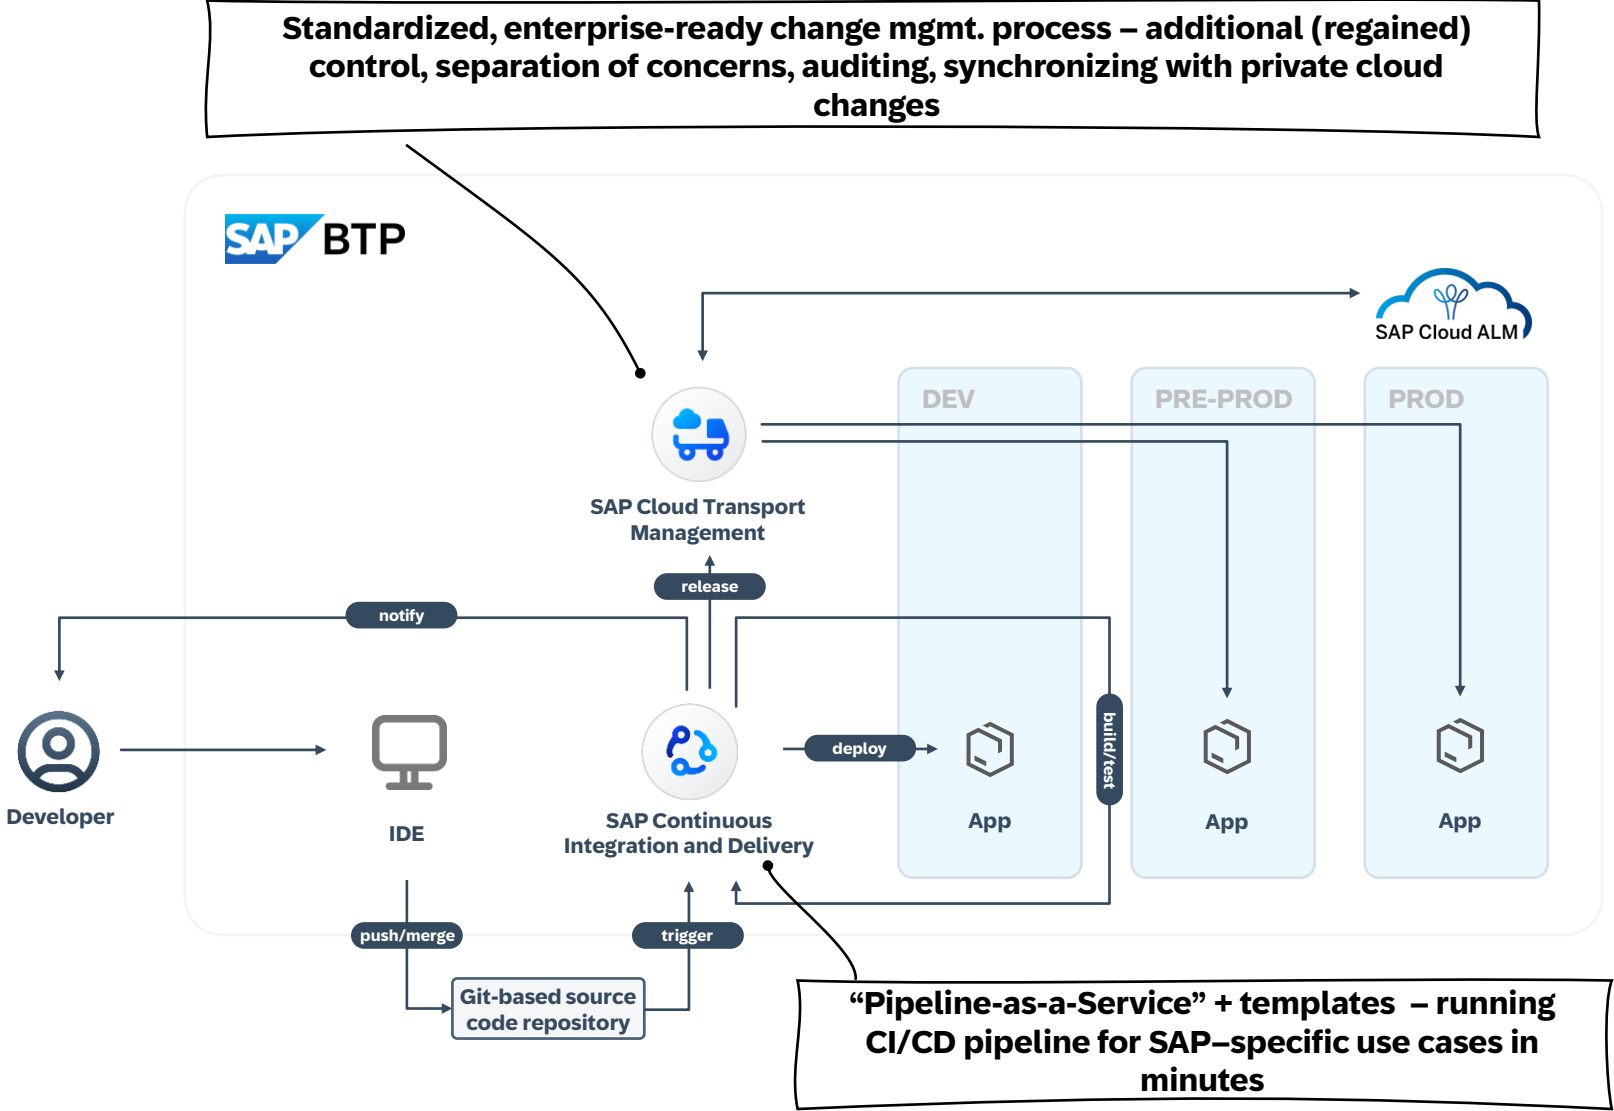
Standardized, enterprise-ready change mgmt. process – additional (regained) control, separation of concerns, auditing, synchronizing with private cloud changes

SAP BTP

SAP Cloud ALM

DEV

PRE-PROD

PROD

SAP Cloud Transport Management

release

notify

Developer

IDE

SAP Continuous Integration and Delivery

deploy

build/test

App

App

App

push/merge

trigger

Git-based source code repository

“Pipeline-as-a-Service” + templates – running CI/CD pipeline for SAP–specific use cases in minutes